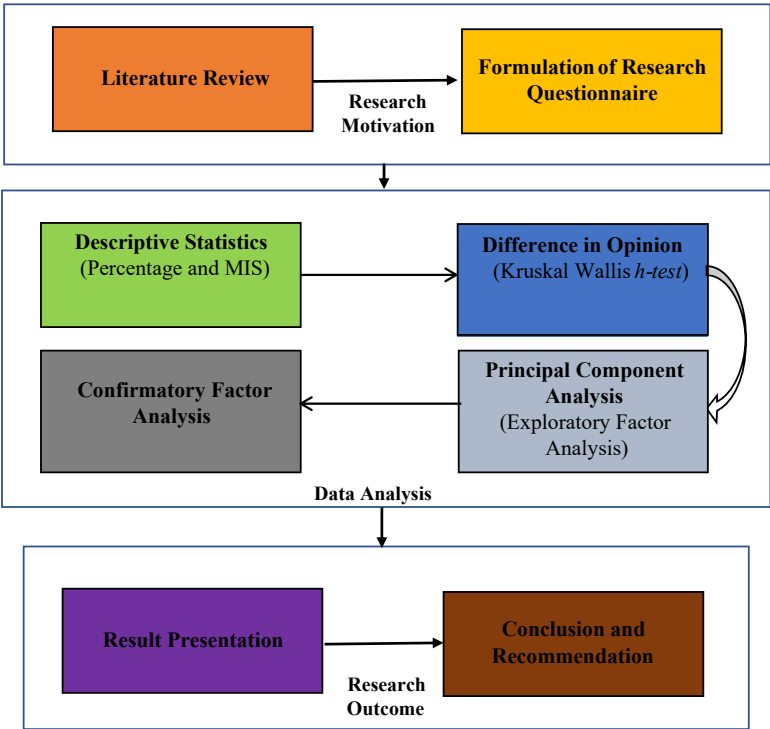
Literature Review

Research Motivation

Formulation of Research Questionnaire

Descriptive Statistics (Percentage and MIS)

Difference in Opinion (Kruskal Wallis *h-test*)

Confirmatory Factor Analysis

Principal Component Analysis (Exploratory Factor Analysis)

Data Analysis

Result Presentation

Research Outcome

Conclusion and Recommendation